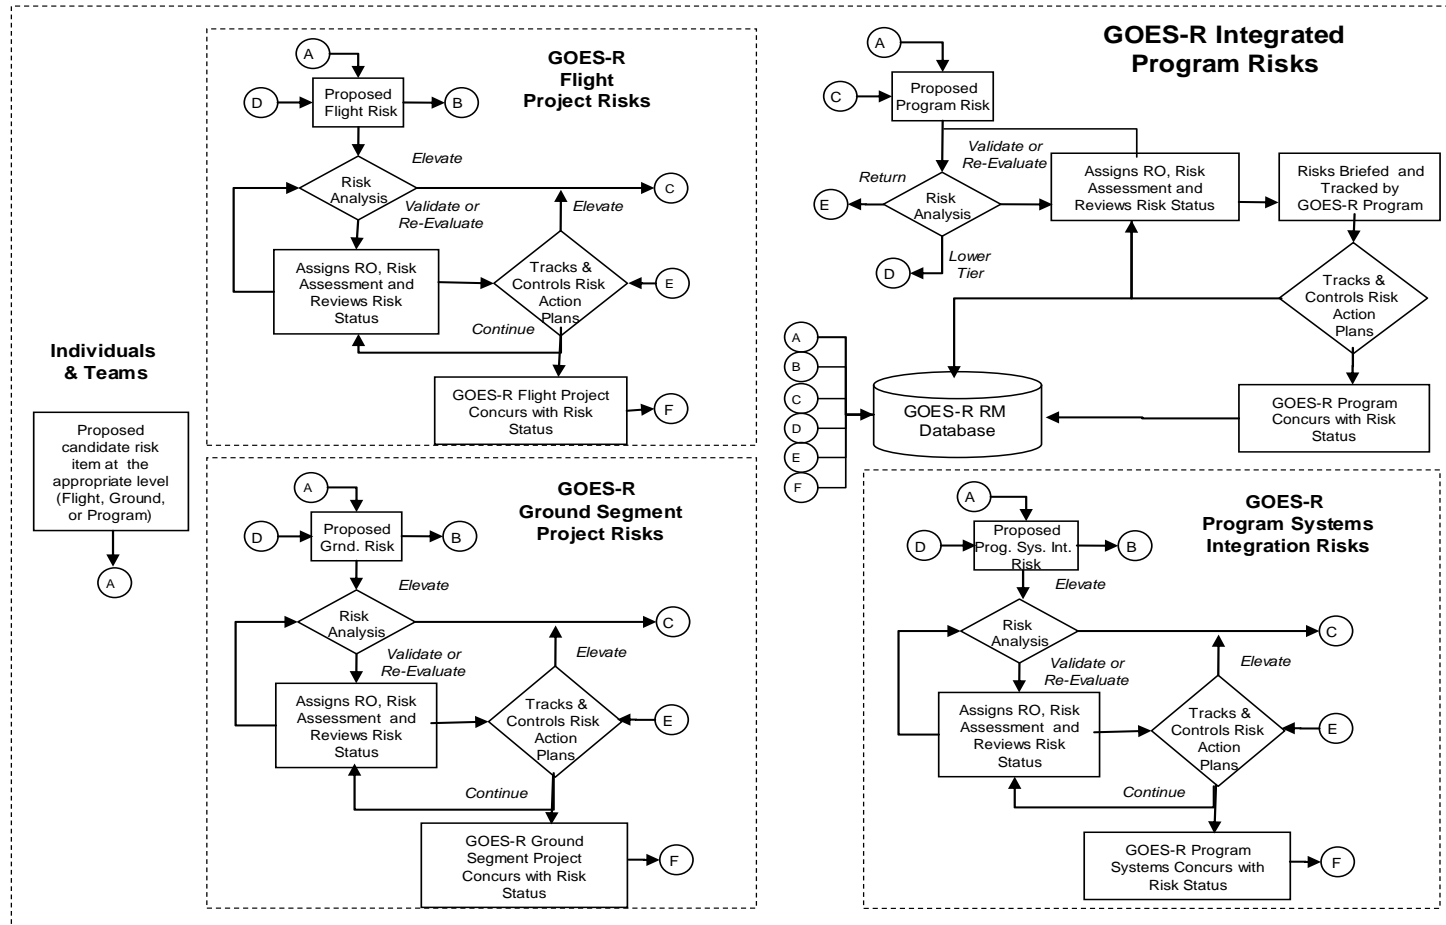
Individuals & Teams

Proposed candidate risk item at the appropriate level (Flight, Ground, or Program)

A

GOES-R Flight Project Risks

A

D

Proposed Flight Risk

B

Elevate

Risk Analysis

C

Validate or Re-Evaluate

Elevate

Assigns RO, Risk Assessment and Reviews Risk Status

Tracks & Controls Risk Action Plans

E

Continue

GOES-R Flight Project Concurs with Risk Status

F

GOES-R Ground Segment Project Risks

A

D

Proposed Grnd. Risk

B

Elevate

Risk Analysis

C

Validate or Re-Evaluate

Elevate

Assigns RO, Risk Assessment and Reviews Risk Status

Tracks & Controls Risk Action Plans

E

Continue

GOES-R Ground Segment Project Concurs with Risk Status

F

GOES-R Integrated Program Risks

A

C

Proposed Program Risk

Validate or Re-Evaluate

Return

E

Risk Analysis

Assigns RO, Risk Assessment and Reviews Risk Status

Risks Briefed and Tracked by GOES-R Program

Lower Tier

D

Tracks & Controls Risk Action Plans

A

B

C

D

E

F

GOES-R RM Database

GOES-R Program Concurs with Risk Status

GOES-R Program Systems Integration Risks

A

D

Proposed Prog. Sys. Int. Risk

B

Elevate

Risk Analysis

C

Validate or Re-Evaluate

Elevate

Assigns RO, Risk Assessment and Reviews Risk Status

Tracks & Controls Risk Action Plans

E

Continue

GOES-R Program Systems Concurs with Risk Status

F